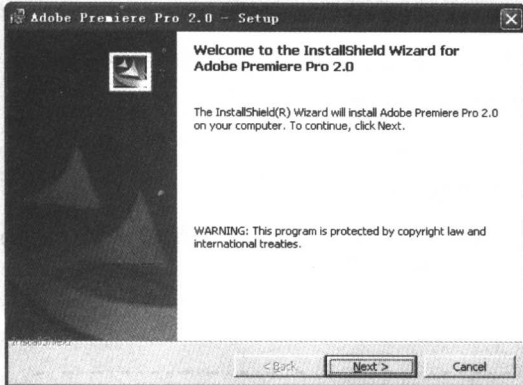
Adobe Premiere Pro 2.0 - Setup

Welcome to the InstallShield Wizard for Adobe Premiere Pro 2.0

The InstallShield(R) Wizard will install Adobe Premiere Pro 2.0 on your computer. To continue, click Next.

WARNING: This program is protected by copyright law and international treaties.

InstallShield

< Back

Next >

Cancel